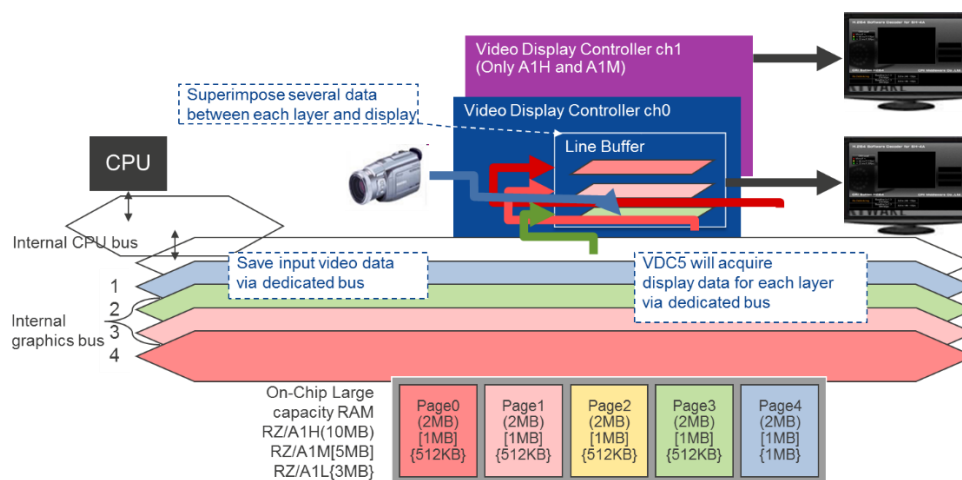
Video Display Controller ch1
(Only A1H and A1M)

Superimpose several data between each layer and display

Video Display Controller ch0

Line Buffer

CPU

Internal CPU bus

Save input video data via dedicated bus

VDC5 will acquire display data for each layer via dedicated bus

1
2
3
4

Internal graphics bus

On-Chip Large capacity RAM
RZ/A1H(10MB)
RZ/A1M[5MB]
RZ/A1L{3MB}

| Page0 (2MB) [1MB] {512KB} | Page1 (2MB) [1MB] {512KB} | Page2 (2MB) [1MB] {512KB} | Page3 (2MB) [1MB] {512KB} | Page4 (2MB) [1MB] {1MB} |
|---|---|---|---|---|